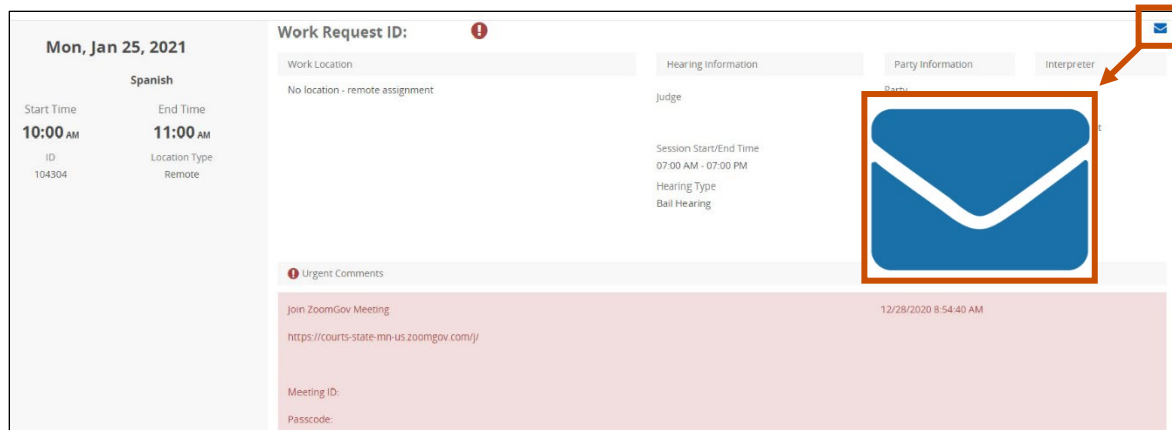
Mon, Jan 25, 2021

Spanish

Start Time
10:00 AM

End Time
11:00 AM

ID
104304

Location Type
Remote

Work Request ID:

Work Location

No location - remote assignment

Hearing Information

Judge

Session Start/End Time
07:00 AM - 07:00 PM

Hearing Type
Bail Hearing

Party Information

Party

Interpreter

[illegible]t

Urgent Comments

Join ZoomGov Meeting

https://courts-state-mn-us.zoomgov.com/j/

12/28/2020 8:54:40 AM

Meeting ID:

Passcode: